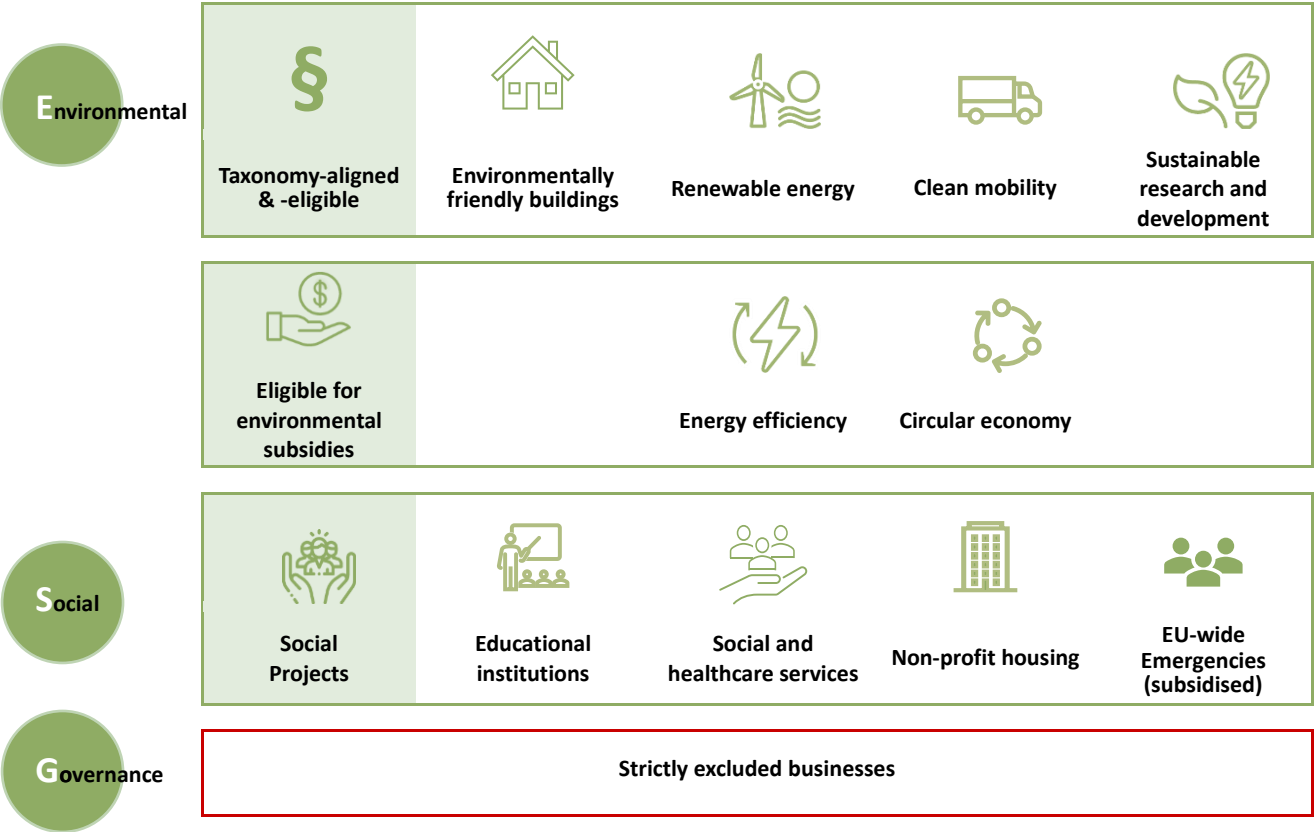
Environmental

§

Taxonomy-aligned & -eligible

Environmentally friendly buildings

Renewable energy

Clean mobility

Sustainable research and development

Eligible for environmental subsidies

Energy efficiency

Circular economy

Social

Social Projects

Educational institutions

Social and healthcare services

Non-profit housing

EU-wide Emergencies (subsidised)

Governance

Strictly excluded businesses